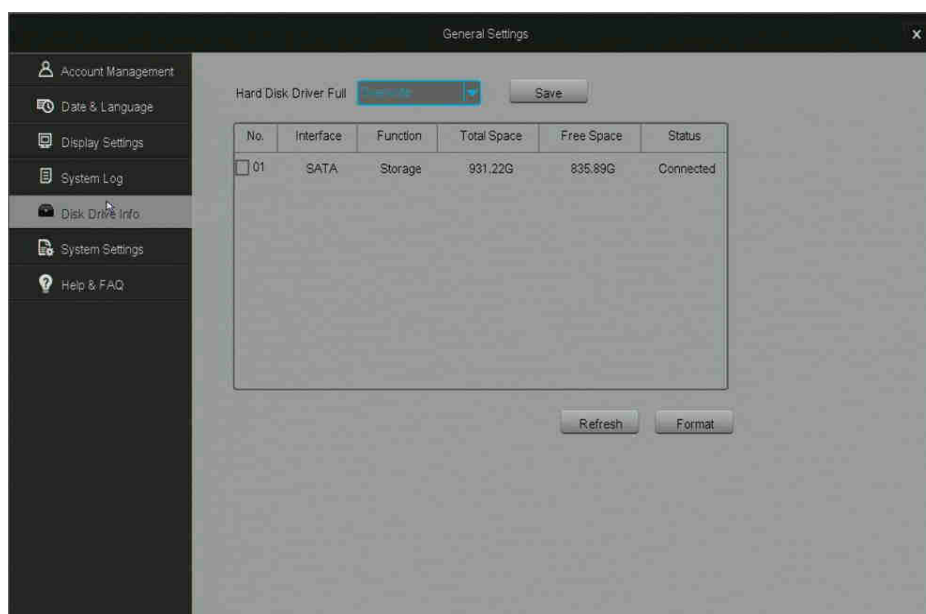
General Settings

x

Account Management

Date & Language

Display Settings

System Log

Disk Drive Info

System Settings

Help & FAQ

Hard Disk Driver Full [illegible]

Save

| No. | Interface | Function | Total Space | Free Space | Status |
|---|---|---|---|---|---|
| 01 | SATA | Storage | 931.22G | 835.89G | Connected |

Refresh

Format